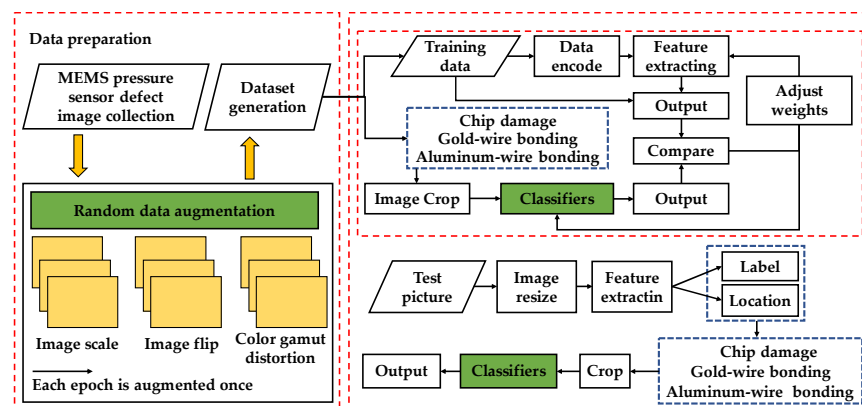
Data preparation

MEMS pressure sensor defect image collection

Dataset generation

Random data augmentation

Image scale

Image flip

Color gamut distortion

Each epoch is augmented once

Training data

Data encode

Feature extracting

Output

Adjust weights

Chip damage
Gold-wire bonding
Aluminum-wire bonding

Compare

Image Crop

Classifiers

Output

Test picture

Image resize

Feature extractin

Label

Location

Chip damage
Gold-wire bonding
Aluminum-wire bonding

Output

Classifiers

Crop